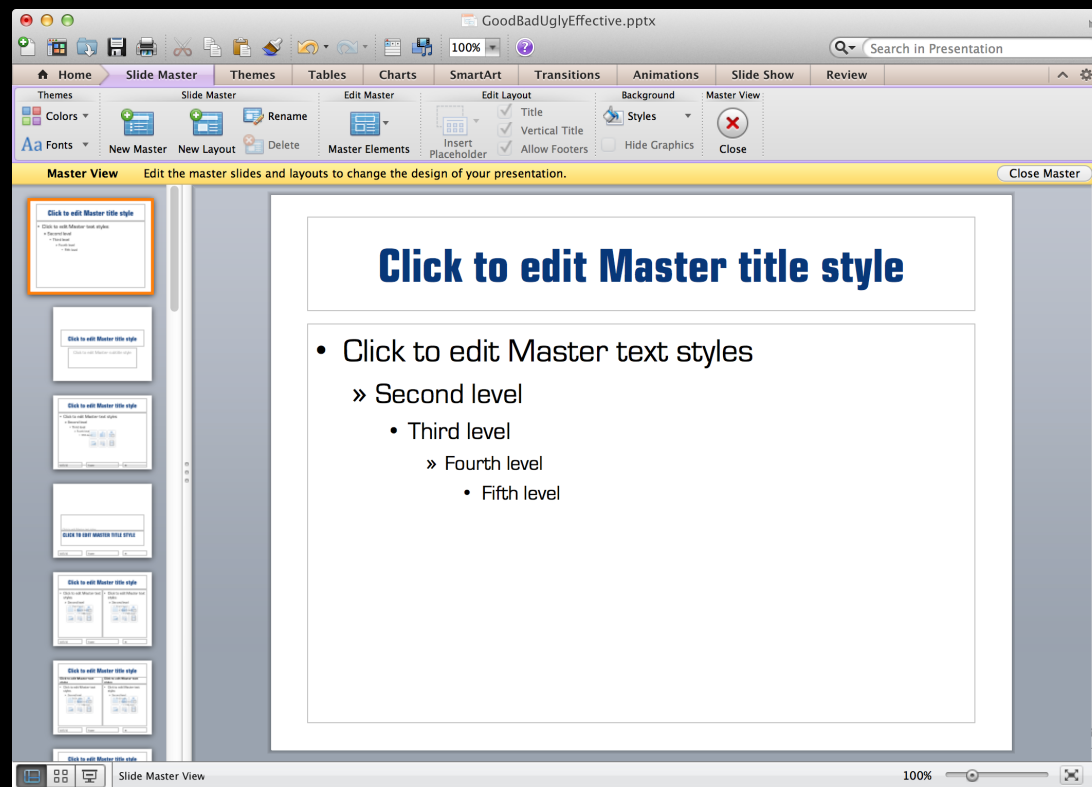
GoodBadUglyEffective.pptx

100%

Search in Presentation

Home | Slide Master | Themes | Tables | Charts | SmartArt | Transitions | Animations | Slide Show | Review

Themes
Colors
Aa Fonts

Slide Master
New Master
New Layout
Rename
Delete

Edit Master
Master Elements

Edit Layout
Insert Placeholder
Title
Vertical Title
Allow Footers

Background
Styles
Hide Graphics

Master View
Close

Master View Edit the master slides and layouts to change the design of your presentation.

Close Master

Click to edit Master title style
Click to edit Master text styles
Second level
Third level
Fourth level
Fifth level

Click to edit Master title style

Click to edit Master subtitle style

Click to edit Master title style
Click to edit Master text styles
Second level
Third level

CLICK TO EDIT MASTER TITLE STYLE

Click to edit Master title style
Click to edit Master text styles
Second level
Click to edit Master text styles
Second level

Click to edit Master title style

Click to edit Master title style

Click to edit Master title style

• Click to edit Master text styles
» Second level
• Third level
» Fourth level
• Fifth level

Slide Master View

100%